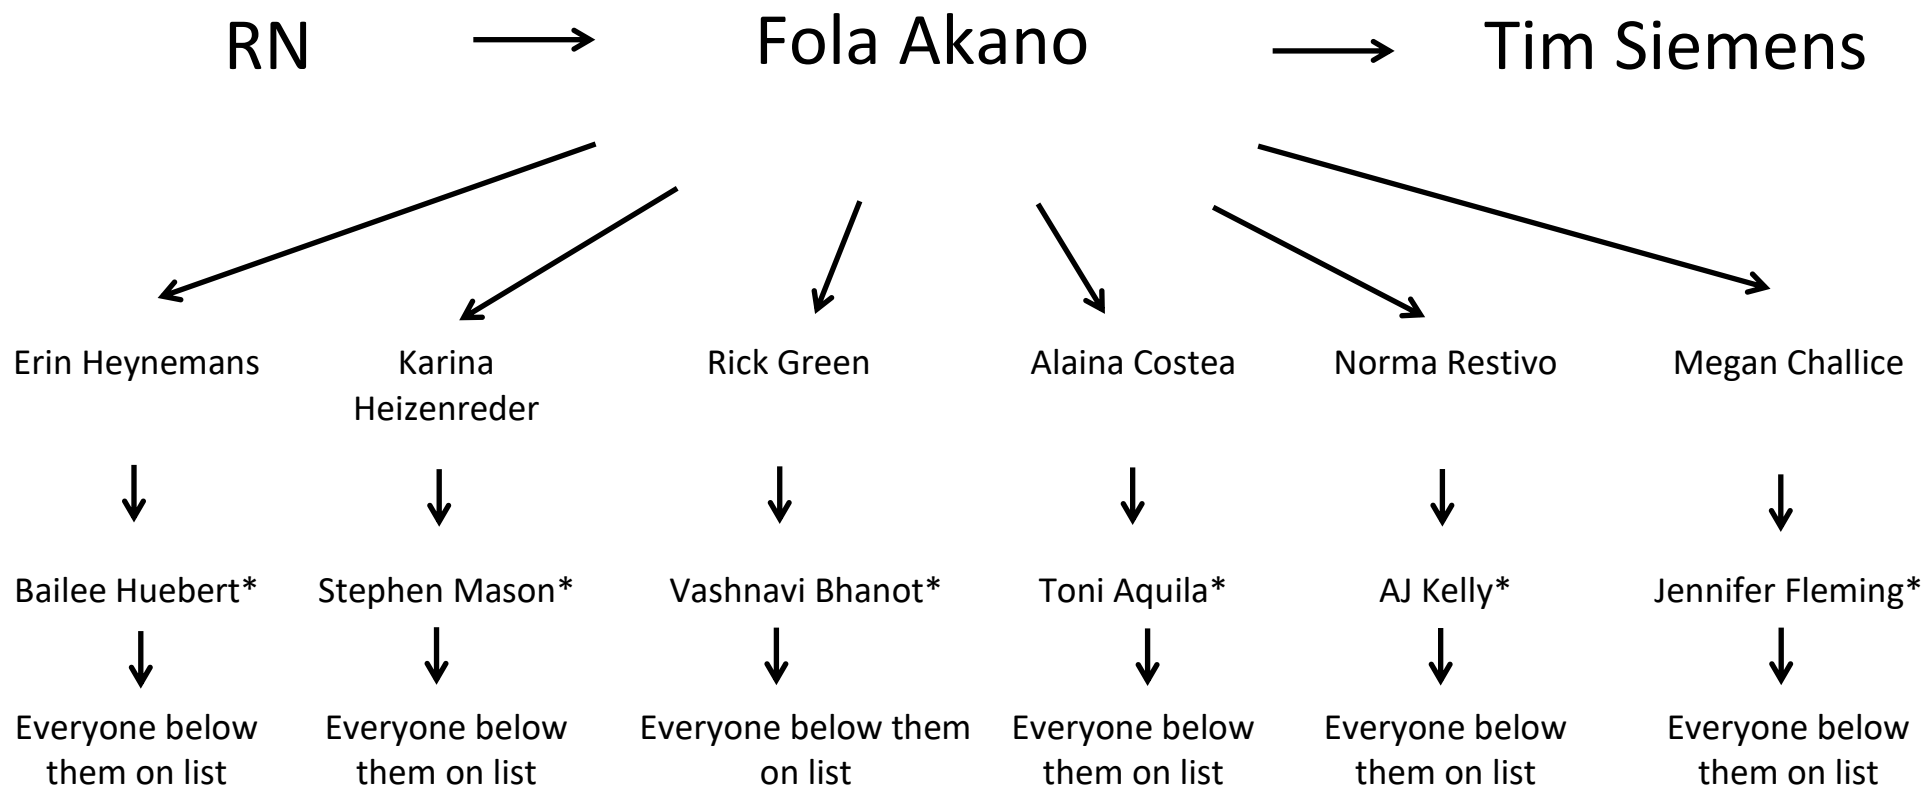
RN → Fola Akano → Tim Siemens

Erin Heynemans
↓
Bailee Huebert*
↓
Everyone below them on list

Karina Heizenreder
↓
Stephen Mason*
↓
Everyone below them on list

Rick Green
↓
Vashnavi Bhanot*
↓
Everyone below them on list

Alaina Costea
↓
Toni Aquila*
↓
Everyone below them on list

Norma Restivo
↓
AJ Kelly*
↓
Everyone below them on list

Megan Challice
↓
Jennifer Fleming*
↓
Everyone below them on list